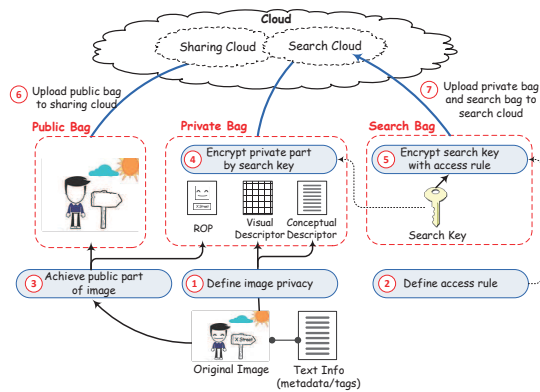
Cloud

Sharing Cloud

Search Cloud

6 Upload public bag to sharing cloud

7 Upload private bag and search bag to search cloud

Public Bag

Private Bag

Search Bag

4 Encrypt private part by search key

5 Encrypt search key with access rule

X Street

ROP

Visual Descriptor

Conceptual Descriptor

Search Key

3 Achieve public part of image

1 Define image privacy

2 Define access rule

X Street

Original Image

Text Info (metadata/tags)